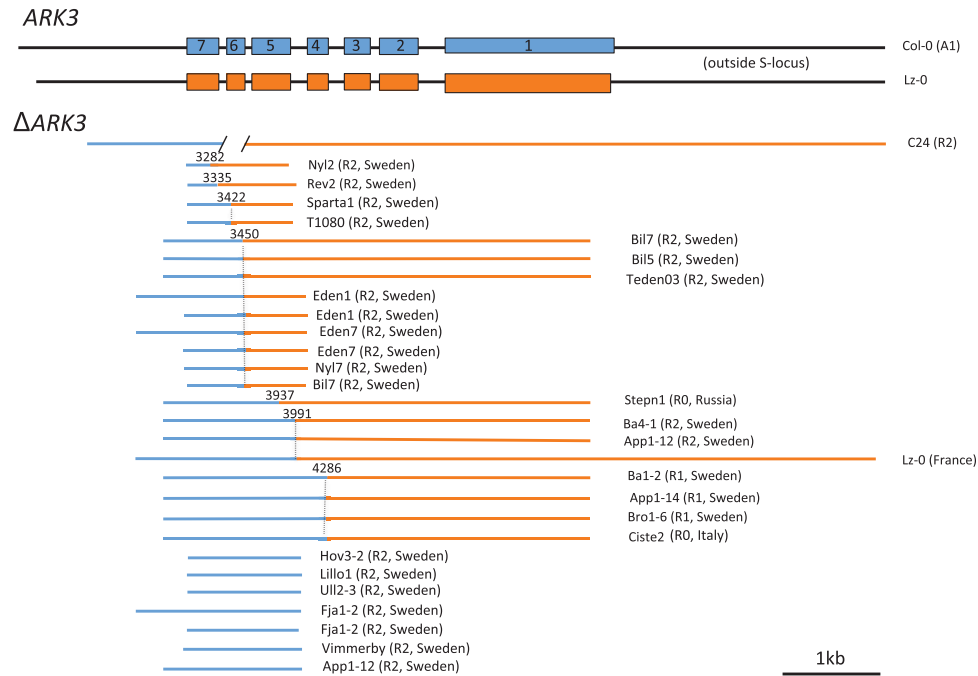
ARK3

7 6 5 4 3 2 1

Col-0 (A1)

(outside S-locus)

Lz-0

ΔARK3

C24 (R2)

3282
Nyl2 (R2, Sweden)
3335
Rev2 (R2, Sweden)
3422
Sparta1 (R2, Sweden)
T1080 (R2, Sweden)
3450
Bil7 (R2, Sweden)
Bil5 (R2, Sweden)
Teden03 (R2, Sweden)
Eden1 (R2, Sweden)
Eden1 (R2, Sweden)
Eden7 (R2, Sweden)
Eden7 (R2, Sweden)
Nyl7 (R2, Sweden)
Bil7 (R2, Sweden)
3937
Stepn1 (R0, Russia)
3991
Ba4-1 (R2, Sweden)
App1-12 (R2, Sweden)
Lz-0 (France)
4286
Ba1-2 (R1, Sweden)
App1-14 (R1, Sweden)
Bro1-6 (R1, Sweden)
Ciste2 (R0, Italy)
Hov3-2 (R2, Sweden)
Lillo1 (R2, Sweden)
Ull2-3 (R2, Sweden)
Fja1-2 (R2, Sweden)
Fja1-2 (R2, Sweden)
Vimmerby (R2, Sweden)
App1-12 (R2, Sweden)

1kb